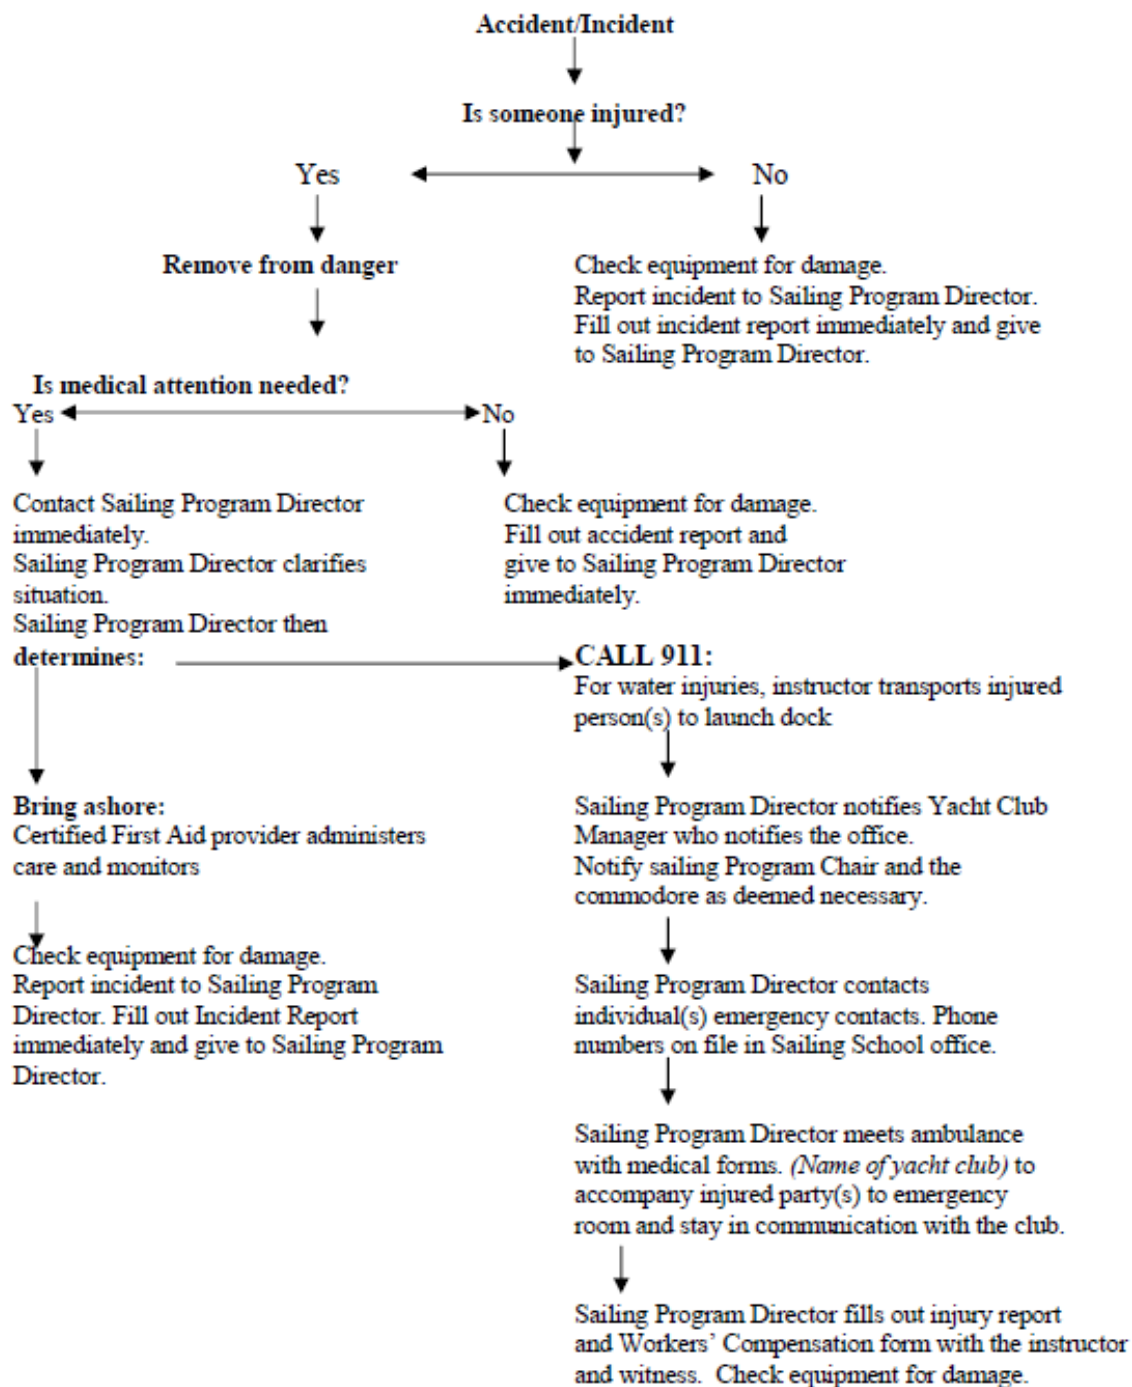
Accident/Incident

Is someone injured?

Yes

No

Remove from danger

Check equipment for damage.
Report incident to Sailing Program Director.
Fill out incident report immediately and give to Sailing Program Director.

Is medical attention needed?

Yes

No

Contact Sailing Program Director immediately.
Sailing Program Director clarifies situation.
Sailing Program Director then determines:

Check equipment for damage.
Fill out accident report and give to Sailing Program Director immediately.

CALL 911:
For water injuries, instructor transports injured person(s) to launch dock

Bring ashore:
Certified First Aid provider administers care and monitors

Sailing Program Director notifies Yacht Club Manager who notifies the office.
Notify sailing Program Chair and the commodore as deemed necessary.

Check equipment for damage.
Report incident to Sailing Program Director. Fill out Incident Report immediately and give to Sailing Program Director.

Sailing Program Director contacts individual(s) emergency contacts. Phone numbers on file in Sailing School office.

Sailing Program Director meets ambulance with medical forms. (Name of yacht club) to accompany injured party(s) to emergency room and stay in communication with the club.

Sailing Program Director fills out injury report and Workers' Compensation form with the instructor and witness. Check equipment for damage.